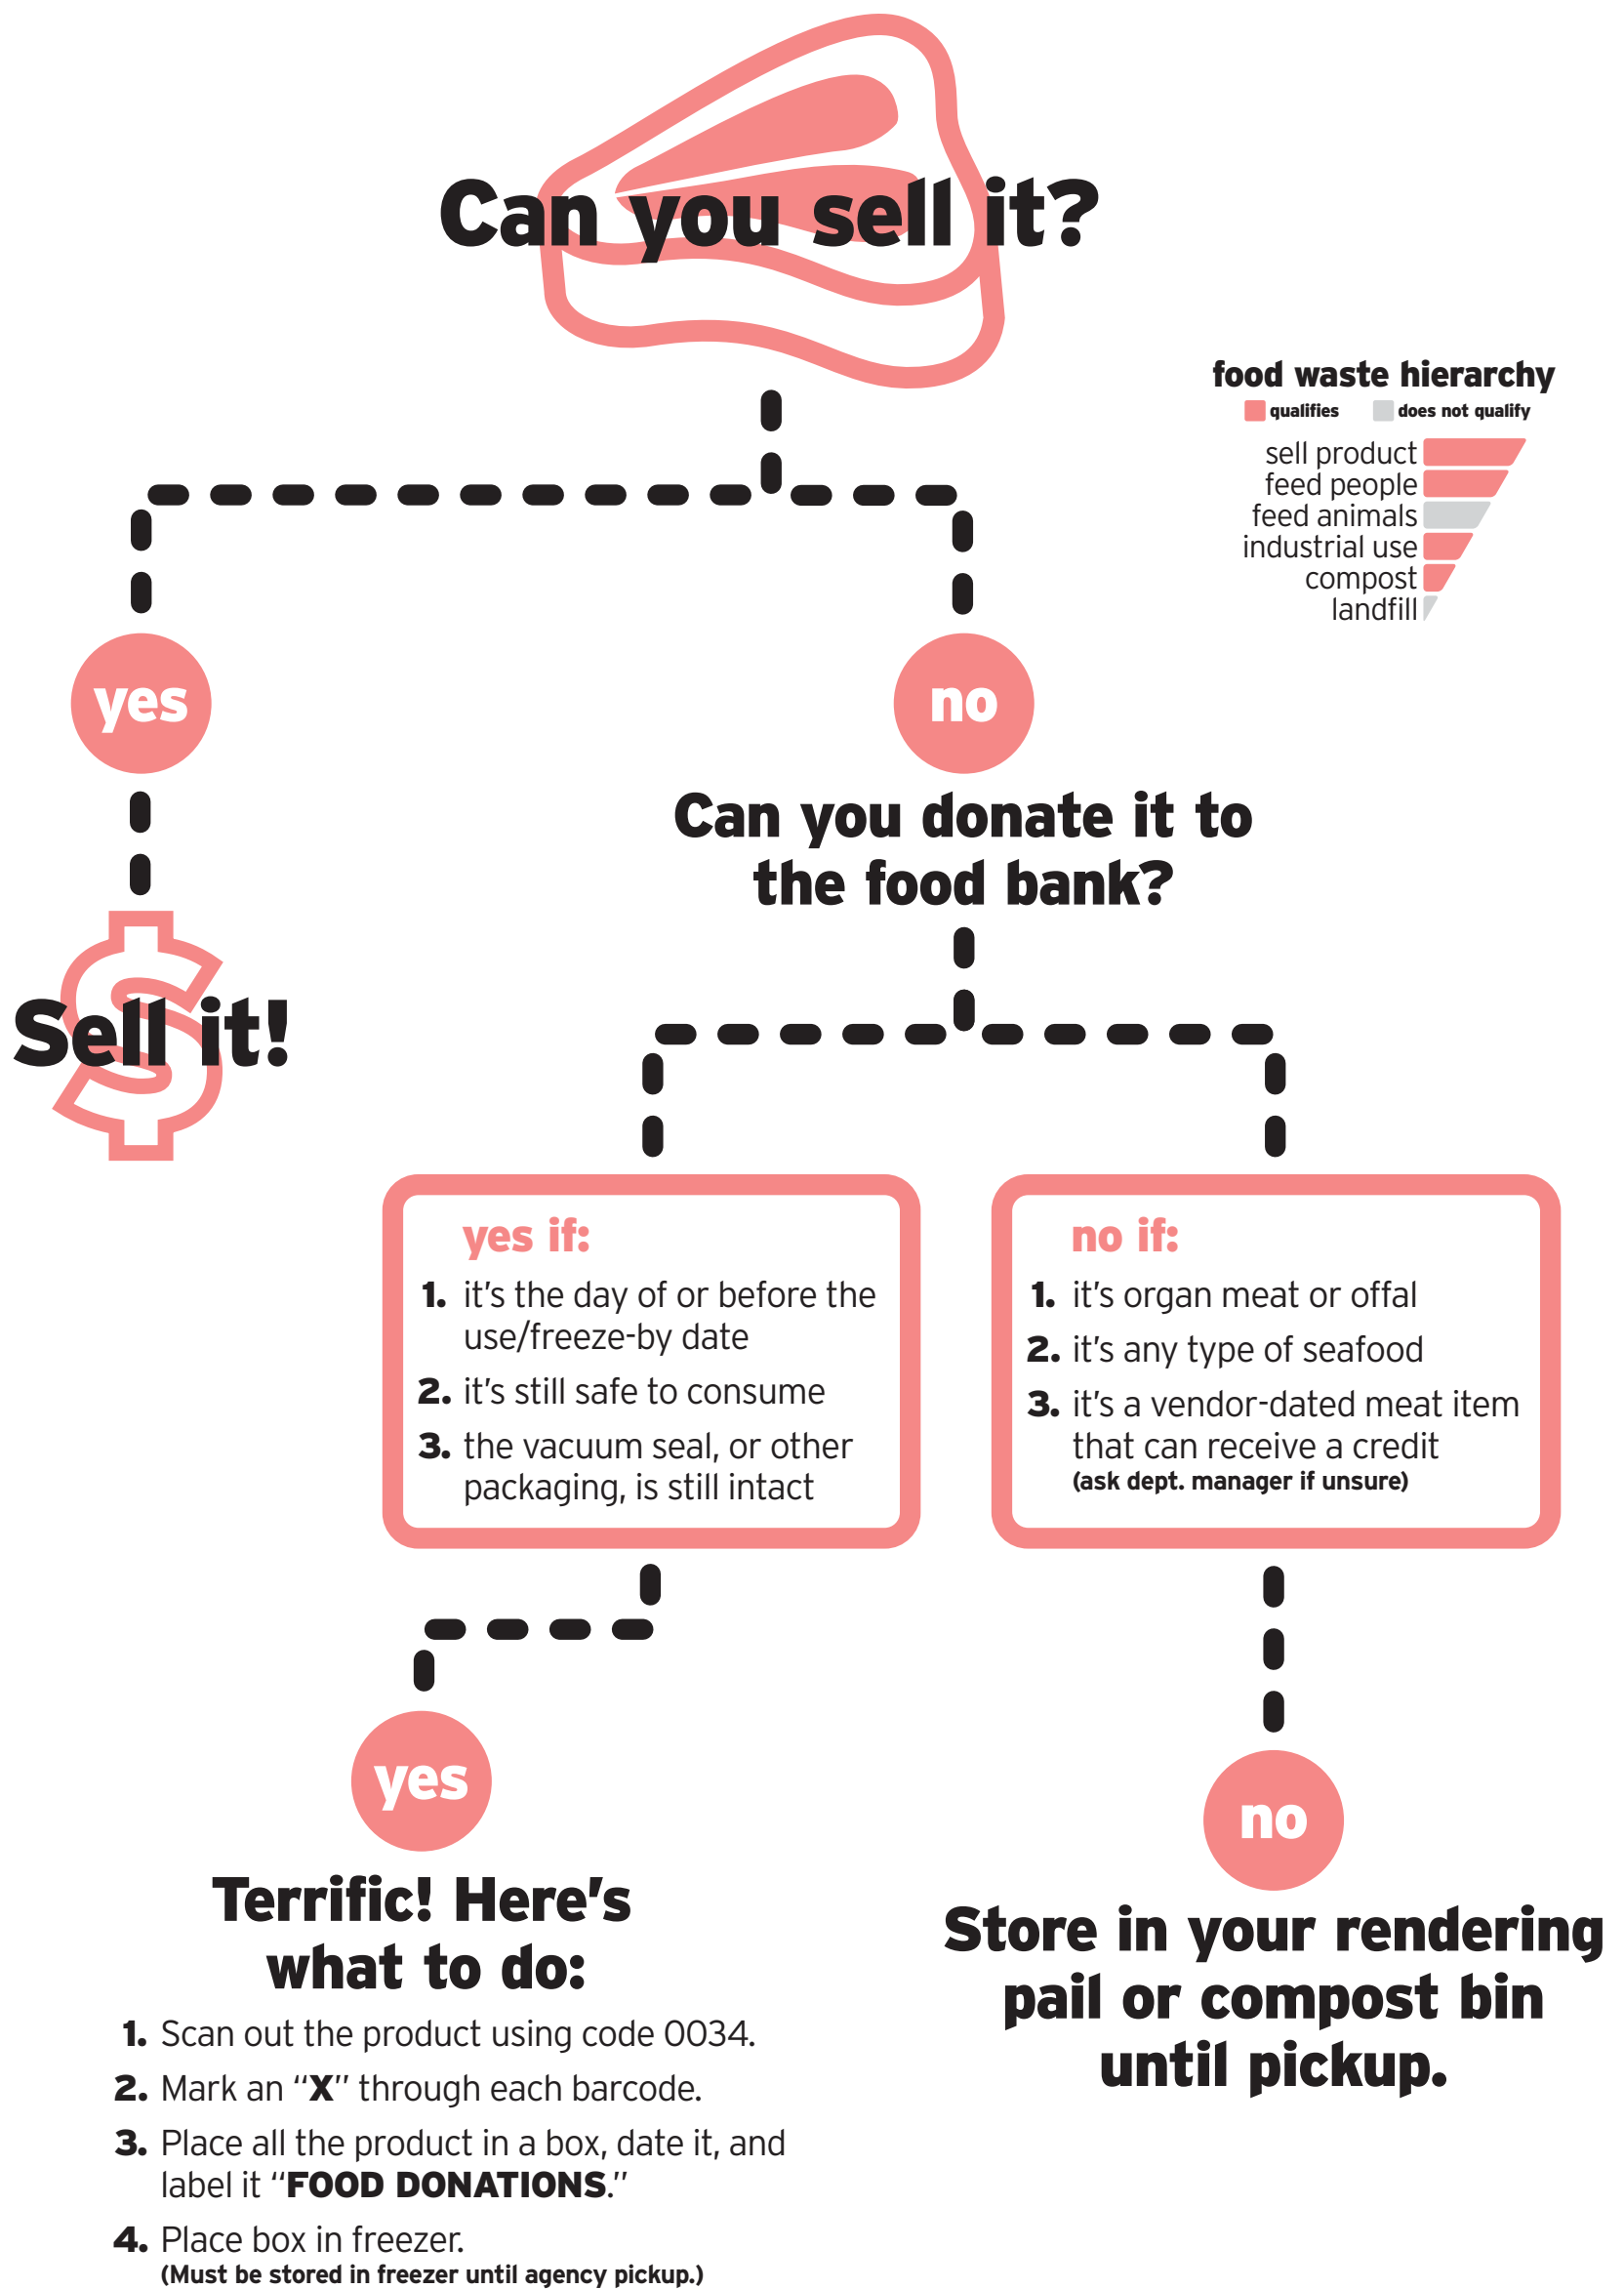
Can you sell it?

food waste hierarchy
qualifies
does not qualify
sell product
feed people
feed animals
industrial use
compost
landfill

yes

Sell it!

no

Can you donate it to the food bank?

yes if:
1. it's the day of or before the use/freeze-by date
2. it's still safe to consume
3. the vacuum seal, or other packaging, is still intact

no if:
1. it's organ meat or offal
2. it's any type of seafood
3. it's a vendor-dated meat item that can receive a credit (ask dept. manager if unsure)

yes

Terrific! Here's what to do:
1. Scan out the product using code 0034.
2. Mark an "X" through each barcode.
3. Place all the product in a box, date it, and label it "FOOD DONATIONS."
4. Place box in freezer. (Must be stored in freezer until agency pickup.)

no

Store in your rendering pail or compost bin until pickup.